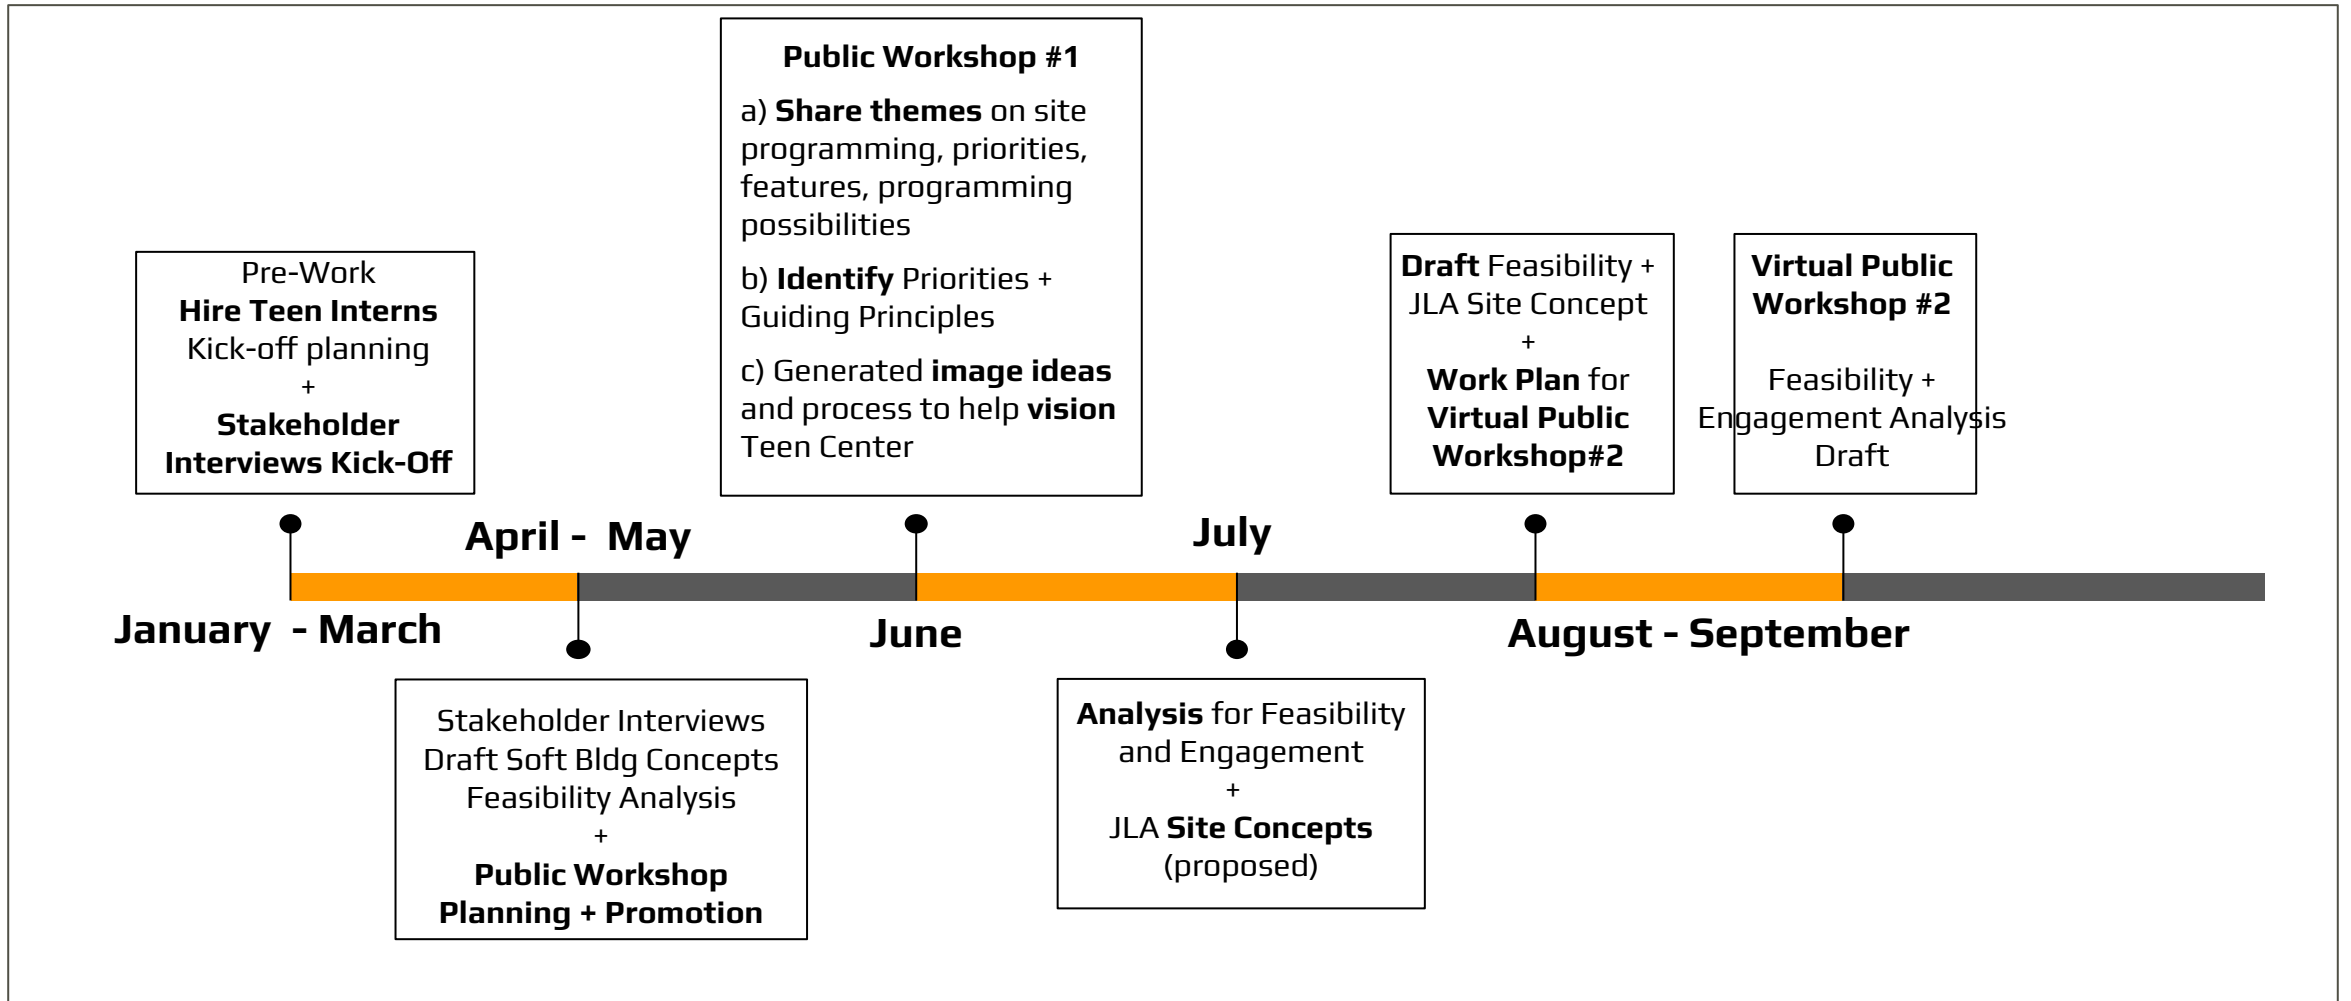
Pre-Work
Hire Teen Interns
Kick-off planning
+
Stakeholder Interviews Kick-Off

Public Workshop #1

a) Share themes on site programming, priorities, features, programming possibilities

b) Identify Priorities + Guiding Principles

c) Generated image ideas and process to help vision Teen Center

Draft Feasibility + JLA Site Concept
+
Work Plan for Virtual Public Workshop#2

Virtual Public Workshop #2

Feasibility + Engagement Analysis Draft

April - May

July

January - March

June

August - September

Stakeholder Interviews
Draft Soft Bldg Concepts
Feasibility Analysis
+
Public Workshop Planning + Promotion

Analysis for Feasibility and Engagement
+
JLA Site Concepts
(proposed)